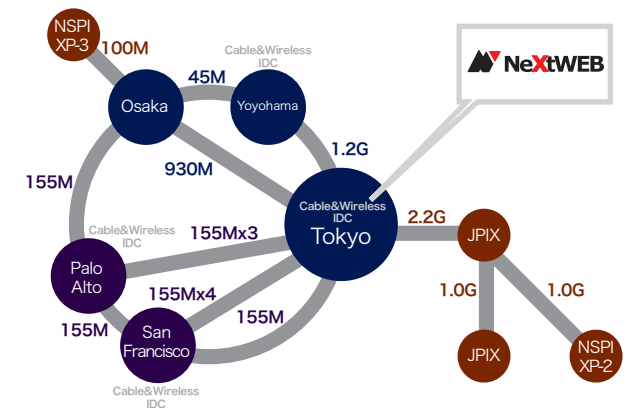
NSPI XP-3
100M
45M
Cable&Wireless IDC
Osaka
Yoyohama
NeXtWEB
1.2G
930M
155M
Cable&Wireless IDC
155Mx3
Cable&Wireless IDC
Tokyo
2.2G
JPIX
Palo Alto
155Mx4
1.0G
1.0G
155M
San Francisco
155M
JPIX
NSPI XP-2
Cable&Wireless IDC